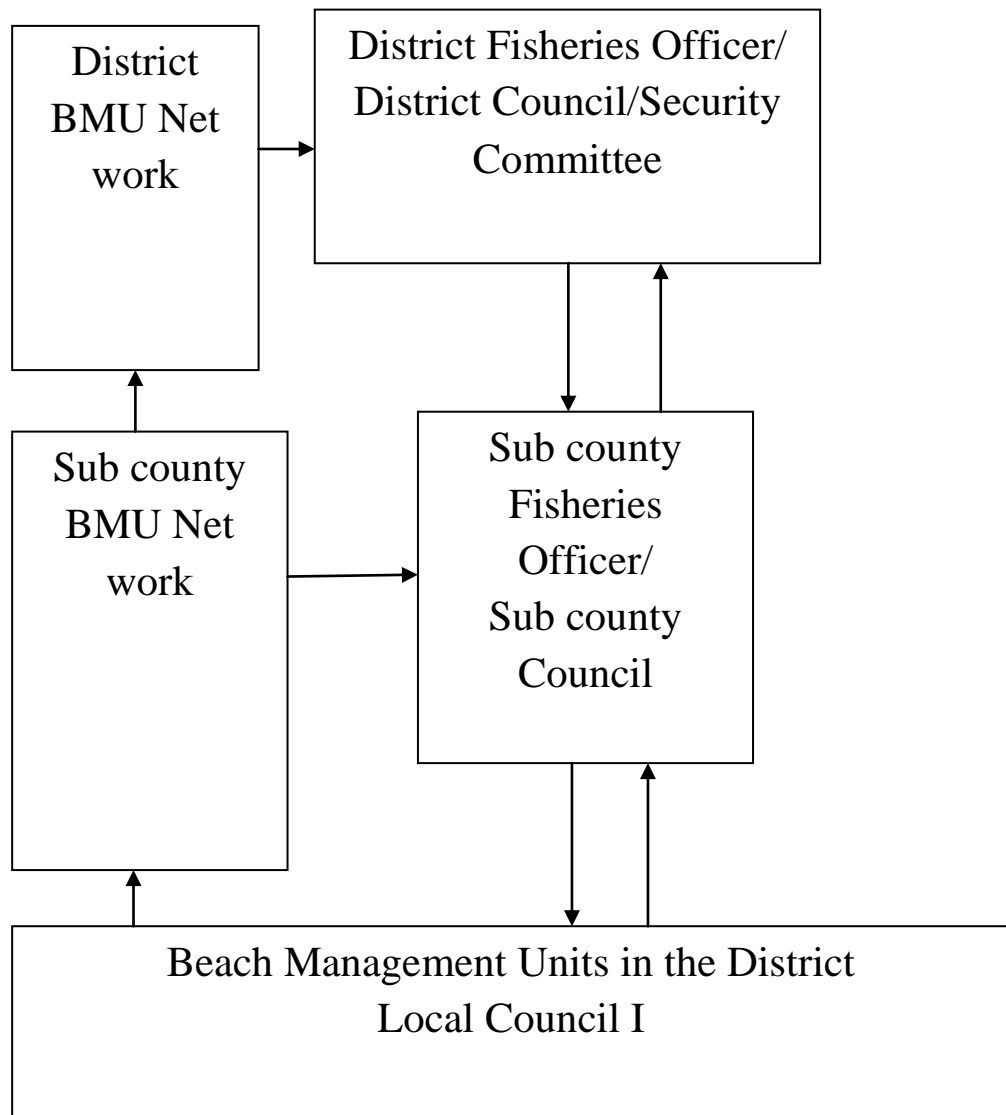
District BMU Net work

District Fisheries Officer/ District Council/Security Committee

Sub county BMU Net work

Sub county Fisheries Officer/ Sub county Council

Beach Management Units in the District
Local Council I